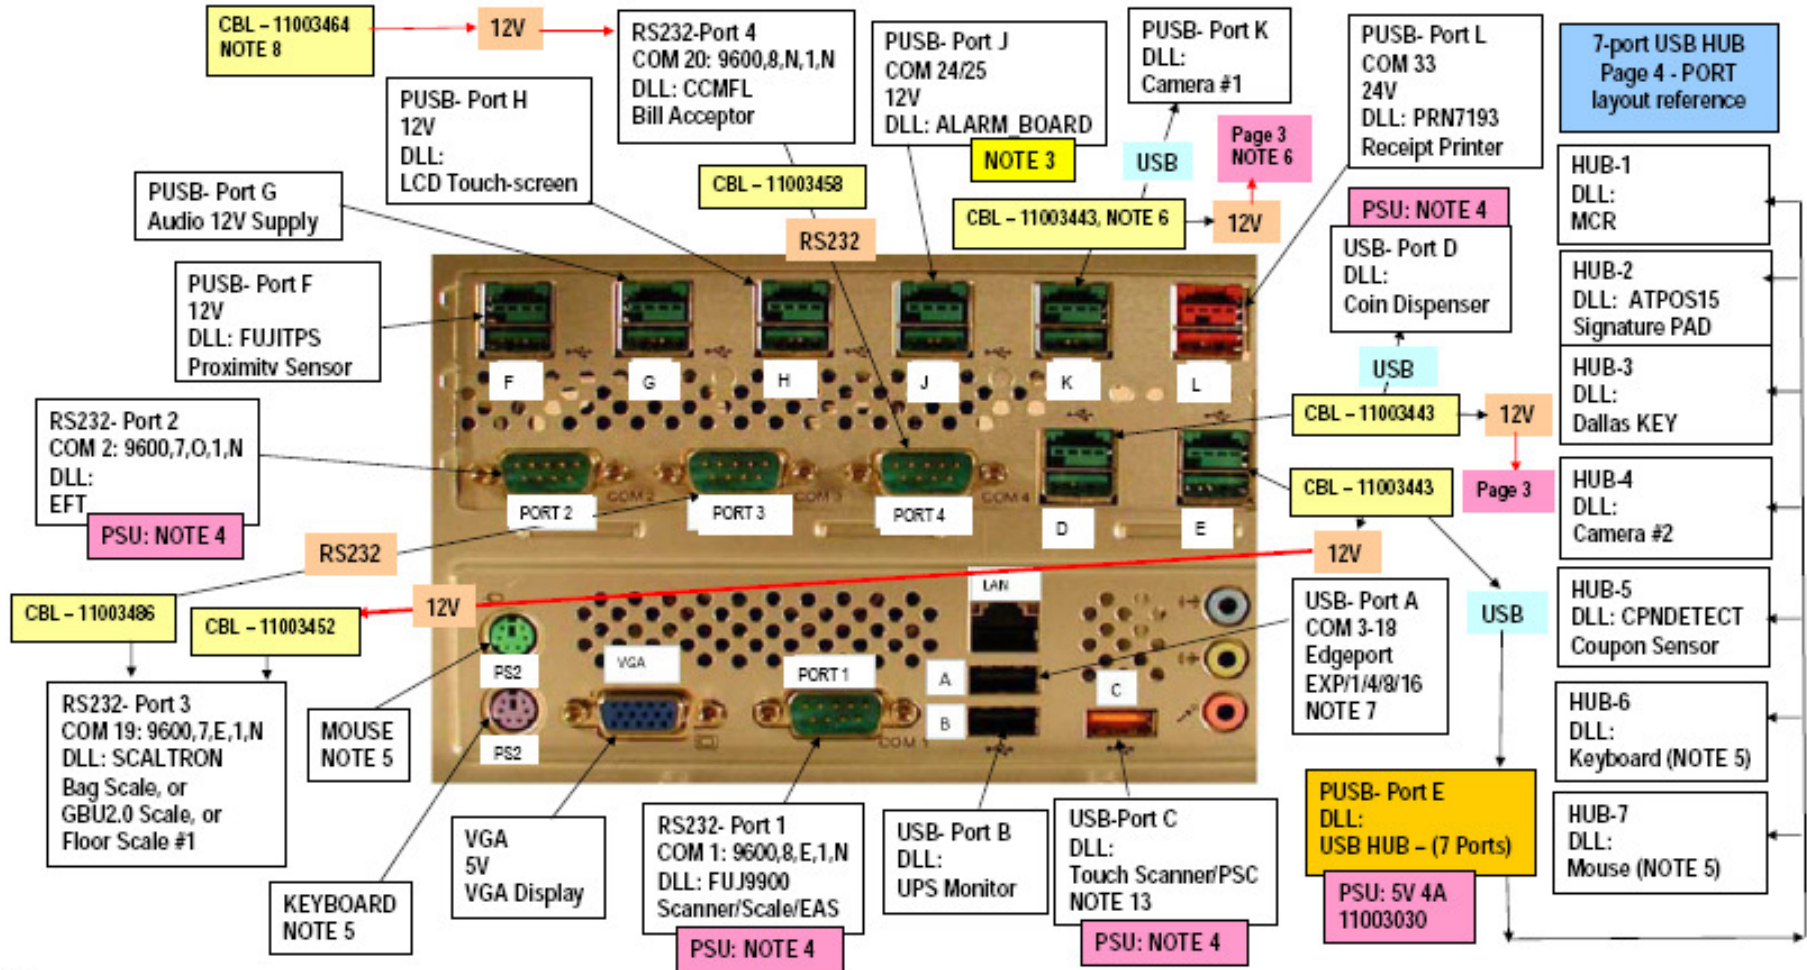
CBL – 11003464
NOTE 8

12V

RS232-Port 4
COM 20: 9600,8,N,1,N
DLL: CCMFL
Bill Acceptor

PUSB- Port J
COM 24/25
12V
DLL: ALARM_BOARD

NOTE 3

PUSB- Port K
DLL:
Camera #1

USB

Page 3
NOTE 6

PUSB- Port L
COM 33
24V
DLL: PRN7193
Receipt Printer

7-port USB HUB
Page 4 - PORT
layout reference

PUSB- Port H
12V
DLL:
LCD Touch-screen

CBL – 11003458

PUSB- Port G
Audio 12V Supply

RS232

CBL – 11003443, NOTE 6

12V

PSU: NOTE 4

USB- Port D
DLL:
Coin Dispenser

HUB-1
DLL:
MCR

HUB-2
DLL: ATPOS15
Signature PAD

PUSB- Port F
12V
DLL: FUJITPS
Proximity Sensor

F G H J K L

USB

HUB-3
DLL:
Dallas KEY

RS232- Port 2
COM 2: 9600,7,O,1,N
DLL:
EFT

CBL – 11003443

12V

PORT 2 COM 2 PORT 3 COM 3 PORT 4 COM 4

D E

Page 3

CBL – 11003443

HUB-4
DLL:
Camera #2

PSU: NOTE 4

RS232

12V

CBL – 11003486

CBL – 11003452

12V

LAN

USB- Port A
COM 3-18
Edgeport
EXP/1/4/8/16
NOTE 7

USB

HUB-5
DLL: CPNDETECT
Coupon Sensor

PS2

VGA

PORT 1

A

C

B

PS2

COM 1

RS232- Port 3
COM 19: 9600,7,E,1,N
DLL: SCALTRON
Bag Scale, or
GBU2.0 Scale, or
Floor Scale #1

MOUSE
NOTE 5

HUB-6
DLL:
Keyboard (NOTE 5)

PUSB- Port E
DLL:
USB HUB – (7 Ports)

HUB-7
DLL:
Mouse (NOTE 5)

VGA
5V
VGA Display

RS232- Port 1
COM 1: 9600,8,E,1,N
DLL: FUJ9900
Scanner/Scale/EAS

USB- Port B
DLL:
UPS Monitor

USB-Port C
DLL:
Touch Scanner/PSC
NOTE 13

PSU: 5V 4A
11003030

KEYBOARD
NOTE 5

PSU: NOTE 4

PSU: NOTE 4